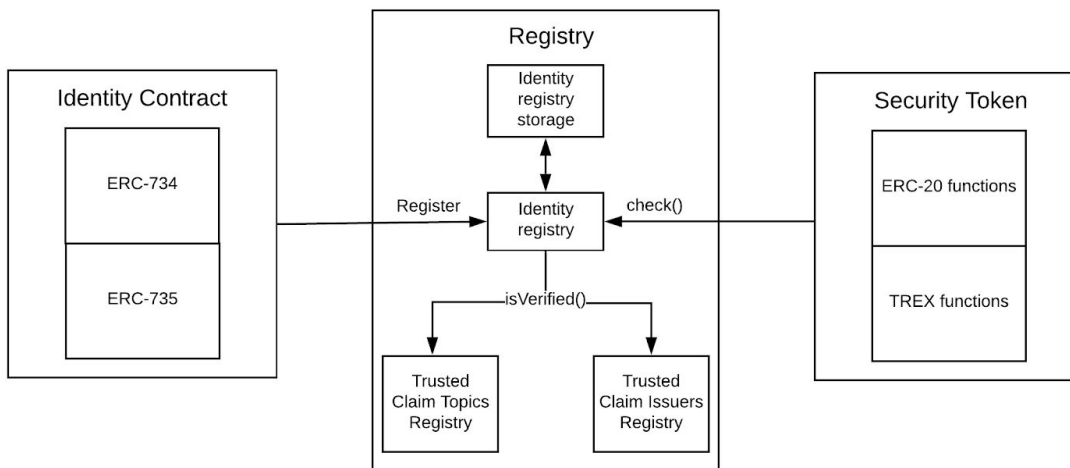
Identity Contract

ERC-734

ERC-735

Registry

Identity registry storage

Register

Identity registry

check()

isVerified()

Trusted Claim Topics Registry

Trusted Claim Issuers Registry

Security Token

ERC-20 functions

TREX functions